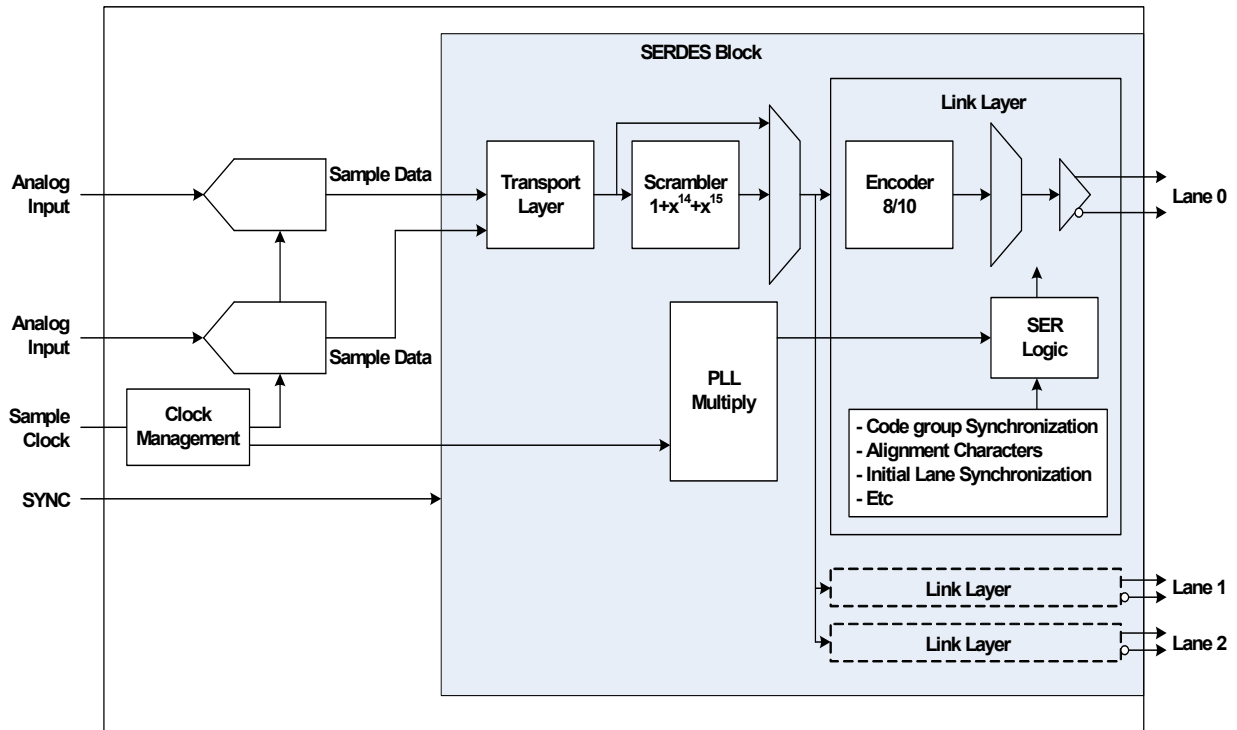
SERDES Block

Link Layer

Analog Input

Sample Data

Transport Layer

Scrambler $1+x^{14}+x^{15}$

Encoder 8/10

Lane 0

Analog Input

Sample Data

PLL Multiply

SER Logic

Sample Clock

Clock Management

- Code group Synchronization
- Alignment Characters
- Initial Lane Synchronization
- Etc

SYNC

Link Layer

Lane 1

Link Layer

Lane 2